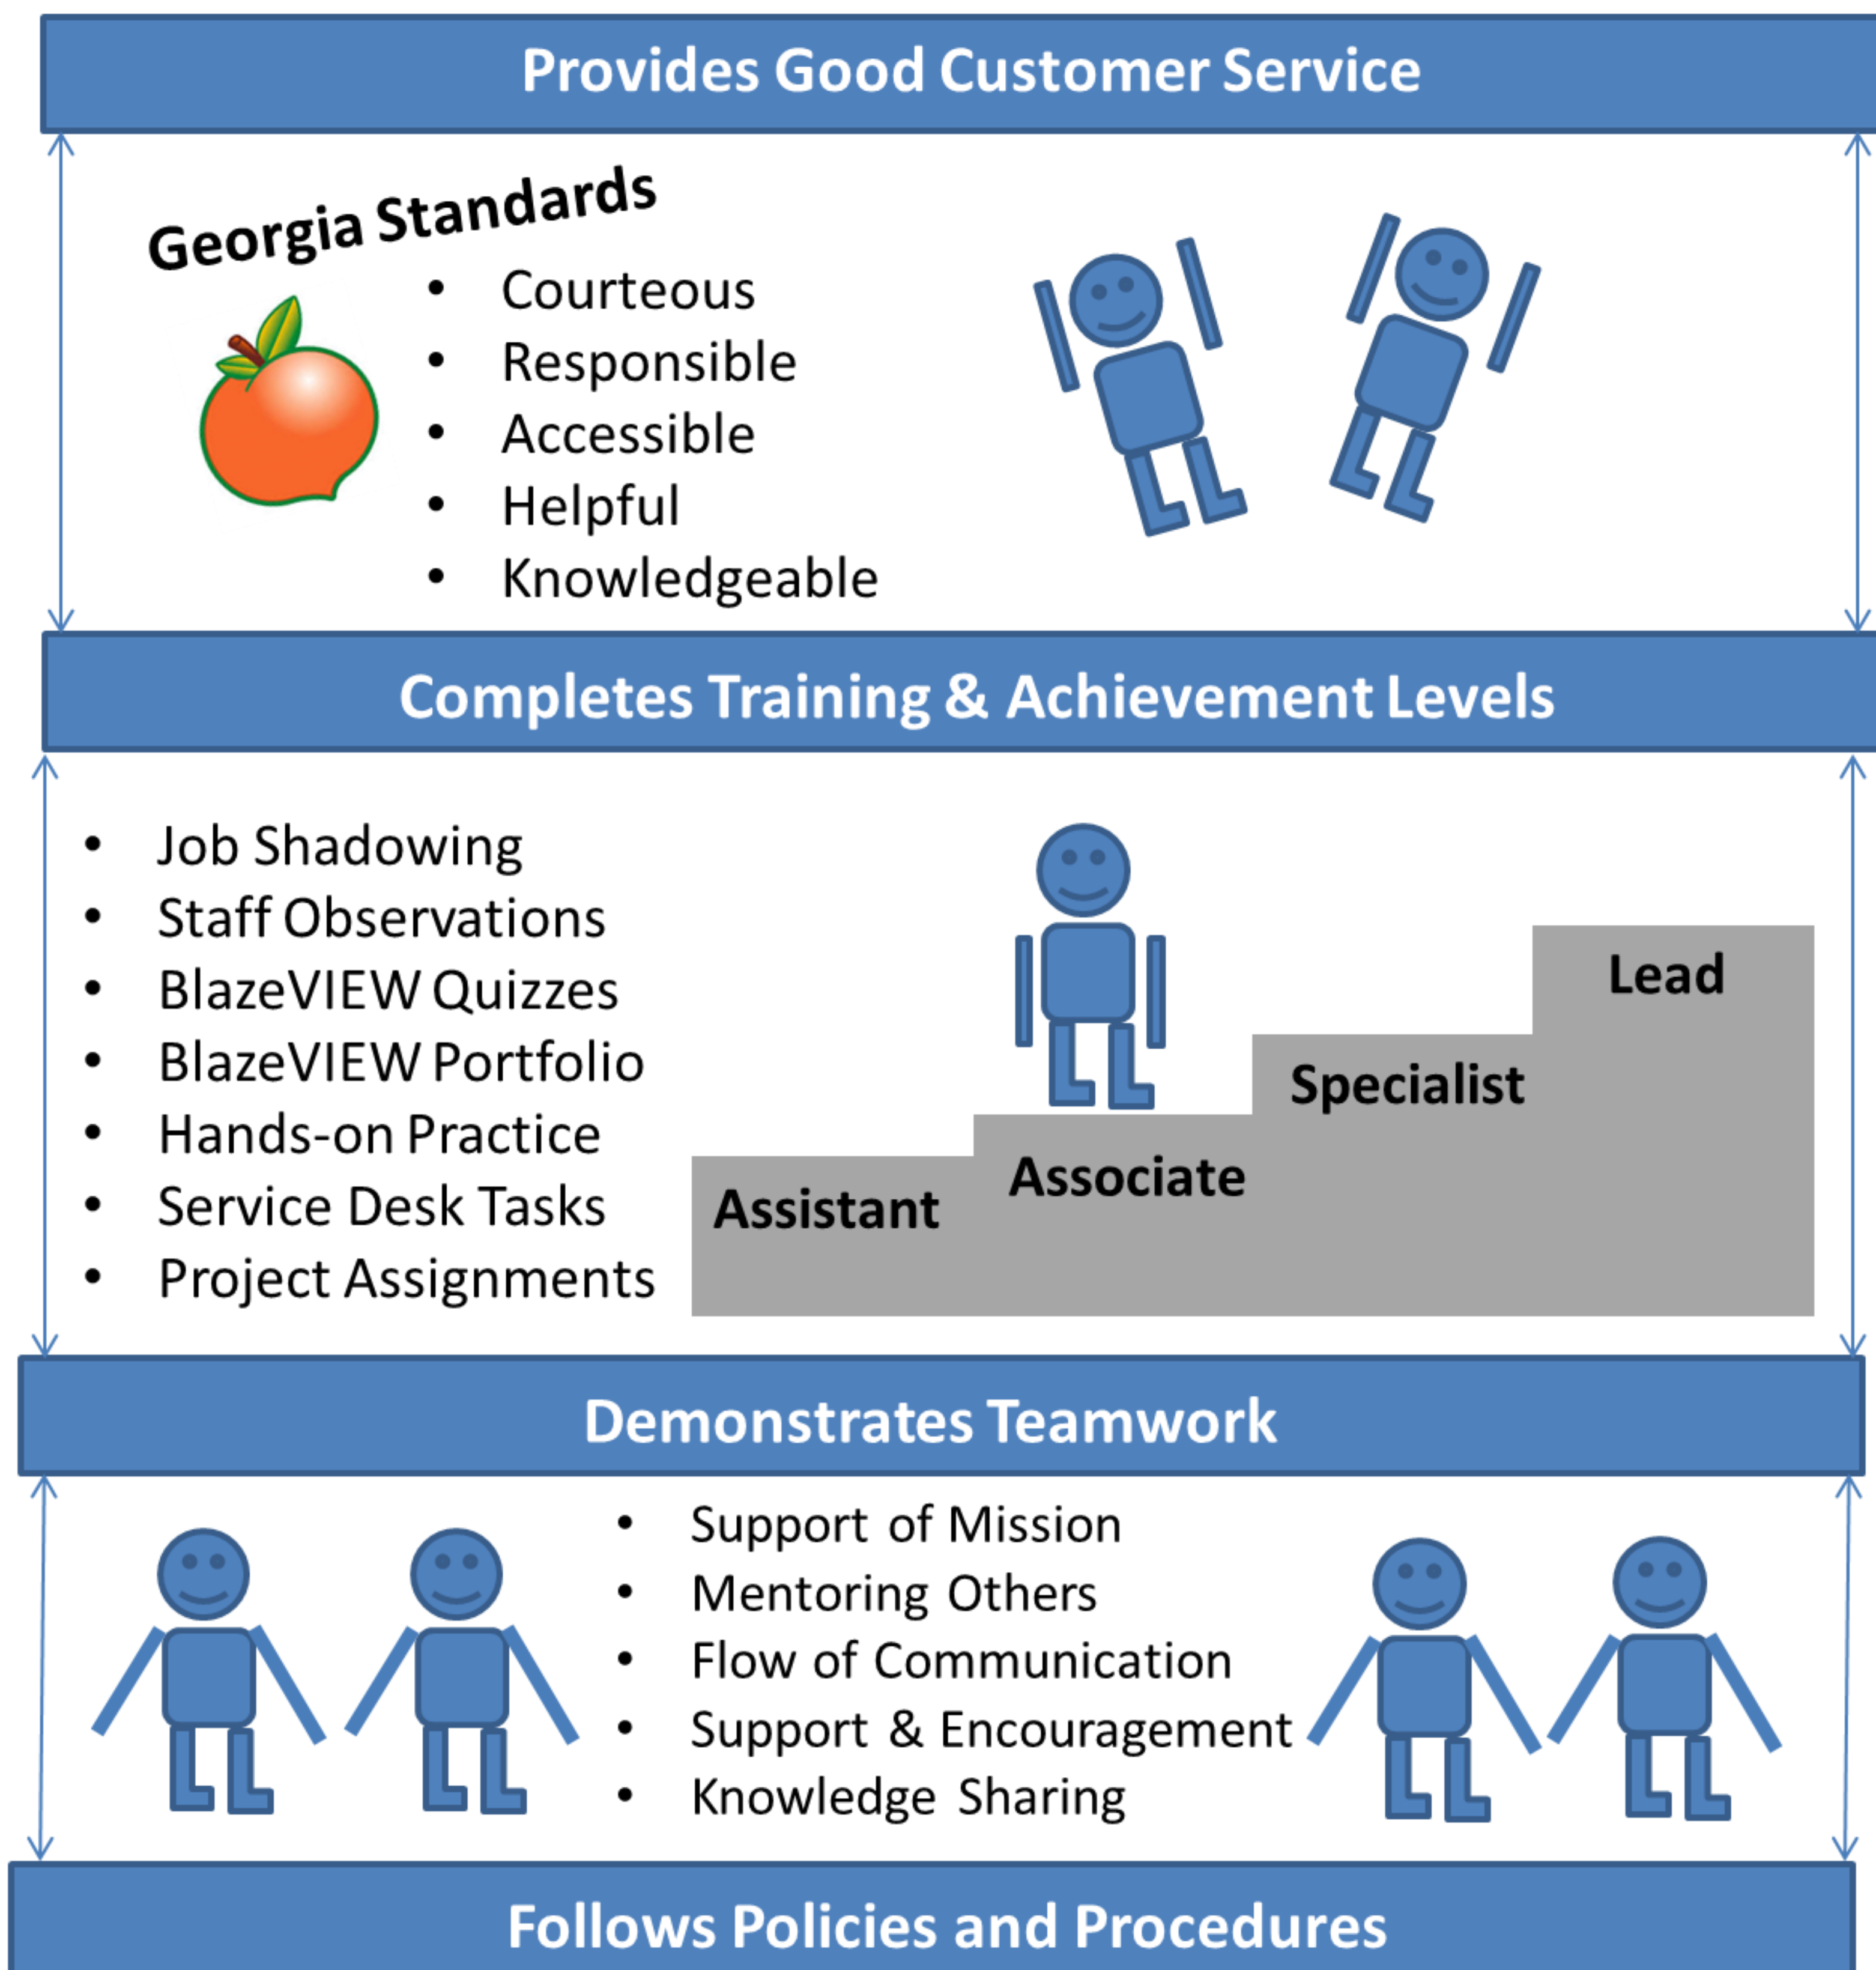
Provides Good Customer Service

Georgia Standards

- Courteous
- Responsible
- Accessible
- Helpful
- Knowledgeable

Completes Training & Achievement Levels

- Job Shadowing
- Staff Observations
- BlazeVIEW Quizzes
- BlazeVIEW Portfolio
- Hands-on Practice
- Service Desk Tasks
- Project Assignments

Lead
Specialist
Associate
Assistant

Demonstrates Teamwork

- Support of Mission
- Mentoring Others
- Flow of Communication
- Support & Encouragement
- Knowledge Sharing

Follows Policies and Procedures